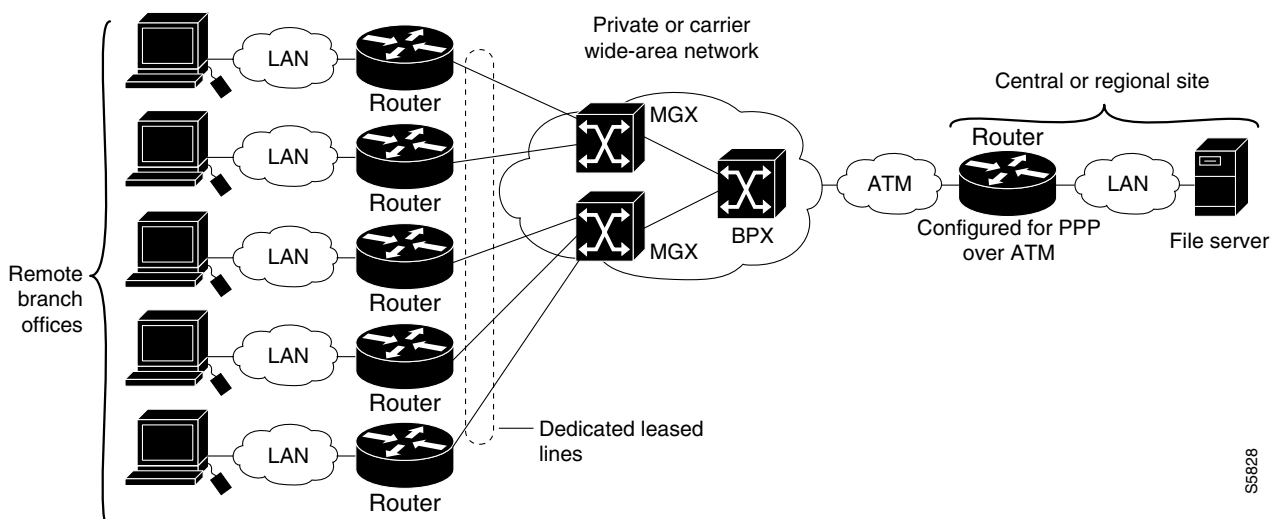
Remote branch offices

LAN
Router
LAN
Router
LAN
Router
LAN
Router
LAN
Router

Private or carrier wide-area network

MGX
MGX
BPX

Dedicated leased lines

ATM

Central or regional site

Router
Configured for PPP over ATM

LAN

File server

S5828